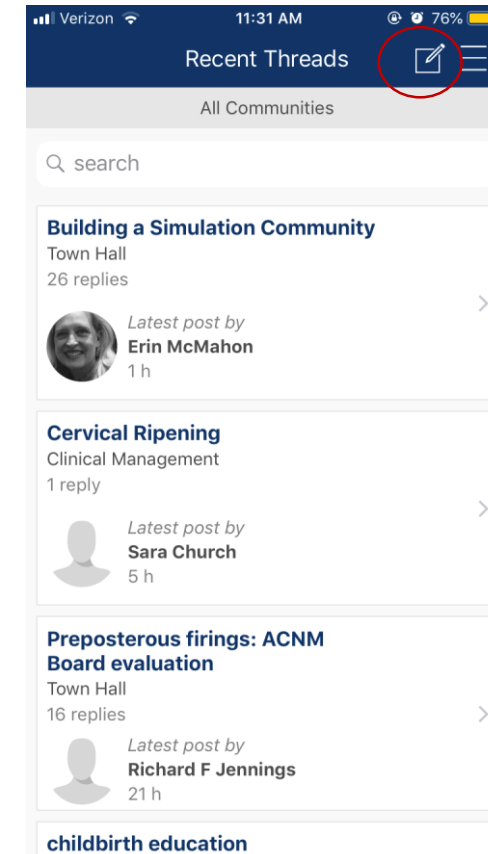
Verizon 11:31 AM 76%

Recent Threads

All Communities

search

Building a Simulation Community
Town Hall
26 replies
Latest post by
Erin McMahon
1 h

Cervical Ripening
Clinical Management
1 reply
Latest post by
Sara Church
5 h

Preposterous firings: ACNM Board evaluation
Town Hall
16 replies
Latest post by
Richard F Jennings
21 h

childbirth education